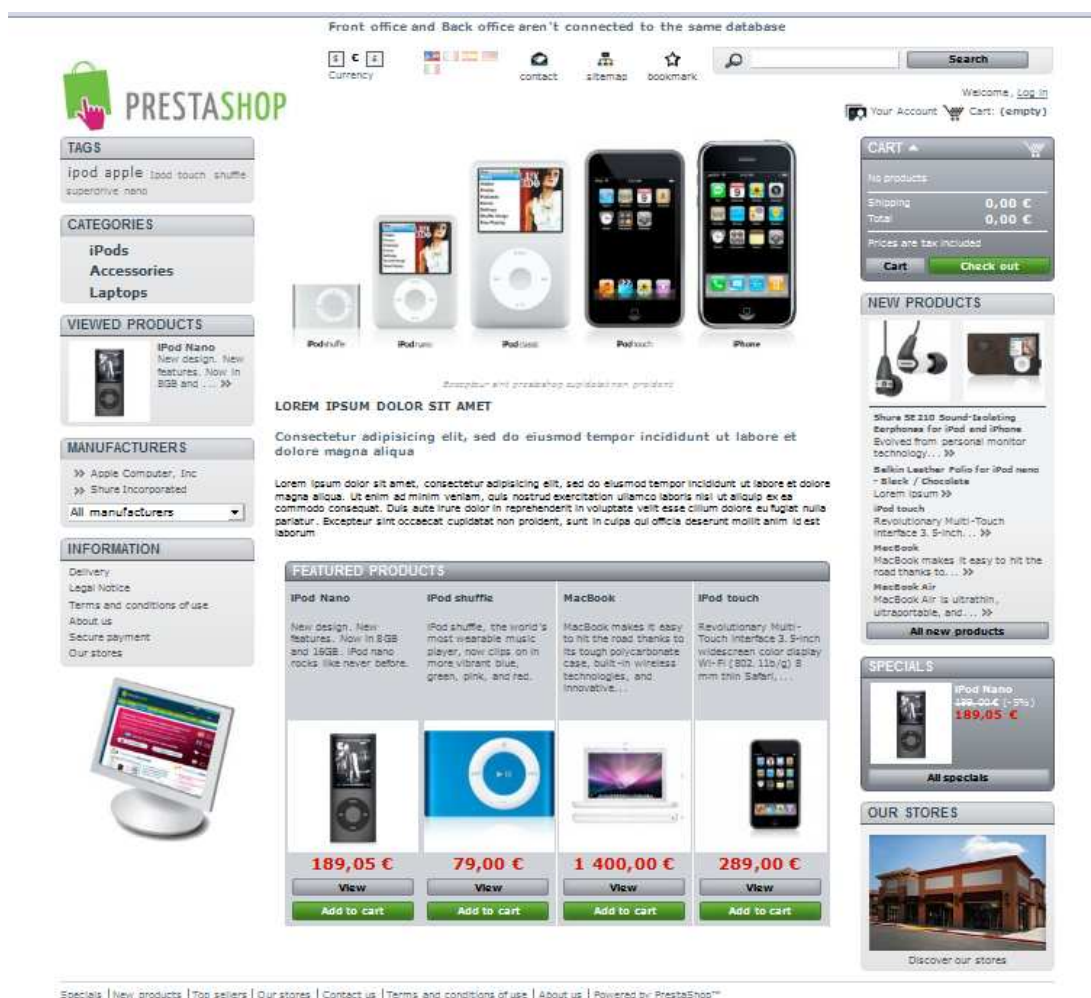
Front office and Back office aren't connected to the same database

$ € £
Currency

contact sitemap bookmark

Search

PRESTASHOP

Welcome, Log in

Your Account Cart: (empty)

TAGS
ipod apple ipod touch shuffle superdrive nano

CATEGORIES
iPods
Accessories
Laptops

VIEWED PRODUCTS
iPod Nano
New design. New features. Now in 8GB and ... »

MANUFACTURERS
» Apple Computer, Inc
» Shure Incorporated
All manufacturers

INFORMATION
Delivery
Legal Notice
Terms and conditions of use
About us
Secure payment
Our stores

iPod shuffle iPod nano iPod classic iPod touch iPhone

Excepteur sint prestashop cupidatat non proident

LOREM IPSUM DOLOR SIT AMET

Consectetur adipisicing elit, sed do eiusmod tempor incididunt ut labore et dolore magna aliqua

Lorem ipsum dolor sit amet, consectetur adipisicing elit, sed do eiusmod tempor incididunt ut labore et dolore magna aliqua. Ut enim ad minim veniam, quis nostrud exercitation ullamco laboris nisi ut aliquip ex ea commodo consequat. Duis aute irure dolor in reprehenderit in voluptate velit esse cillum dolore eu fugiat nulla pariatur. Excepteur sint occaecat cupidatat non proident, sunt in culpa qui officia deserunt mollit anim id est laborum

FEATURED PRODUCTS

iPod Nano
New design. New features. Now in 8GB and 16GB. iPod nano rocks like never before.
189,05 €
View
Add to cart

iPod shuffle
iPod shuffle, the world's most wearable music player, now clips on in more vibrant blue, green, pink, and red.
79,00 €
View
Add to cart

MacBook
MacBook makes it easy to hit the road thanks to its tough polycarbonate case, built-in wireless technologies, and innovative...
1 400,00 €
View
Add to cart

iPod touch
Revolutionary Multi-Touch interface 3.5-inch widescreen color display Wi-Fi (802.11b/g) 8 mm thin Safari, ...
289,00 €
View
Add to cart

CART
No products
Shipping 0,00 €
Total 0,00 €
Prices are tax included
Cart Check out

NEW PRODUCTS
Shure SE210 Sound-Isolating Earphones for iPod and iPhone
Evolved from personal monitor technology... »
Belkin Leather Folio for iPod nano - Black / Chocolate
Lorem ipsum »
iPod touch
Revolutionary Multi-Touch interface 3.5-inch... »
MacBook
MacBook makes it easy to hit the road thanks to... »
MacBook Air
MacBook Air is ultrathin, ultraportable, and... »
All new products

SPECIALS
iPod Nano
199,00 € (-5%)
189,05 €
All specials

OUR STORES
Discover our stores

Specials | New products | Top sellers | Our stores | Contact us | Terms and conditions of use | About us | Powered by PrestaShop™